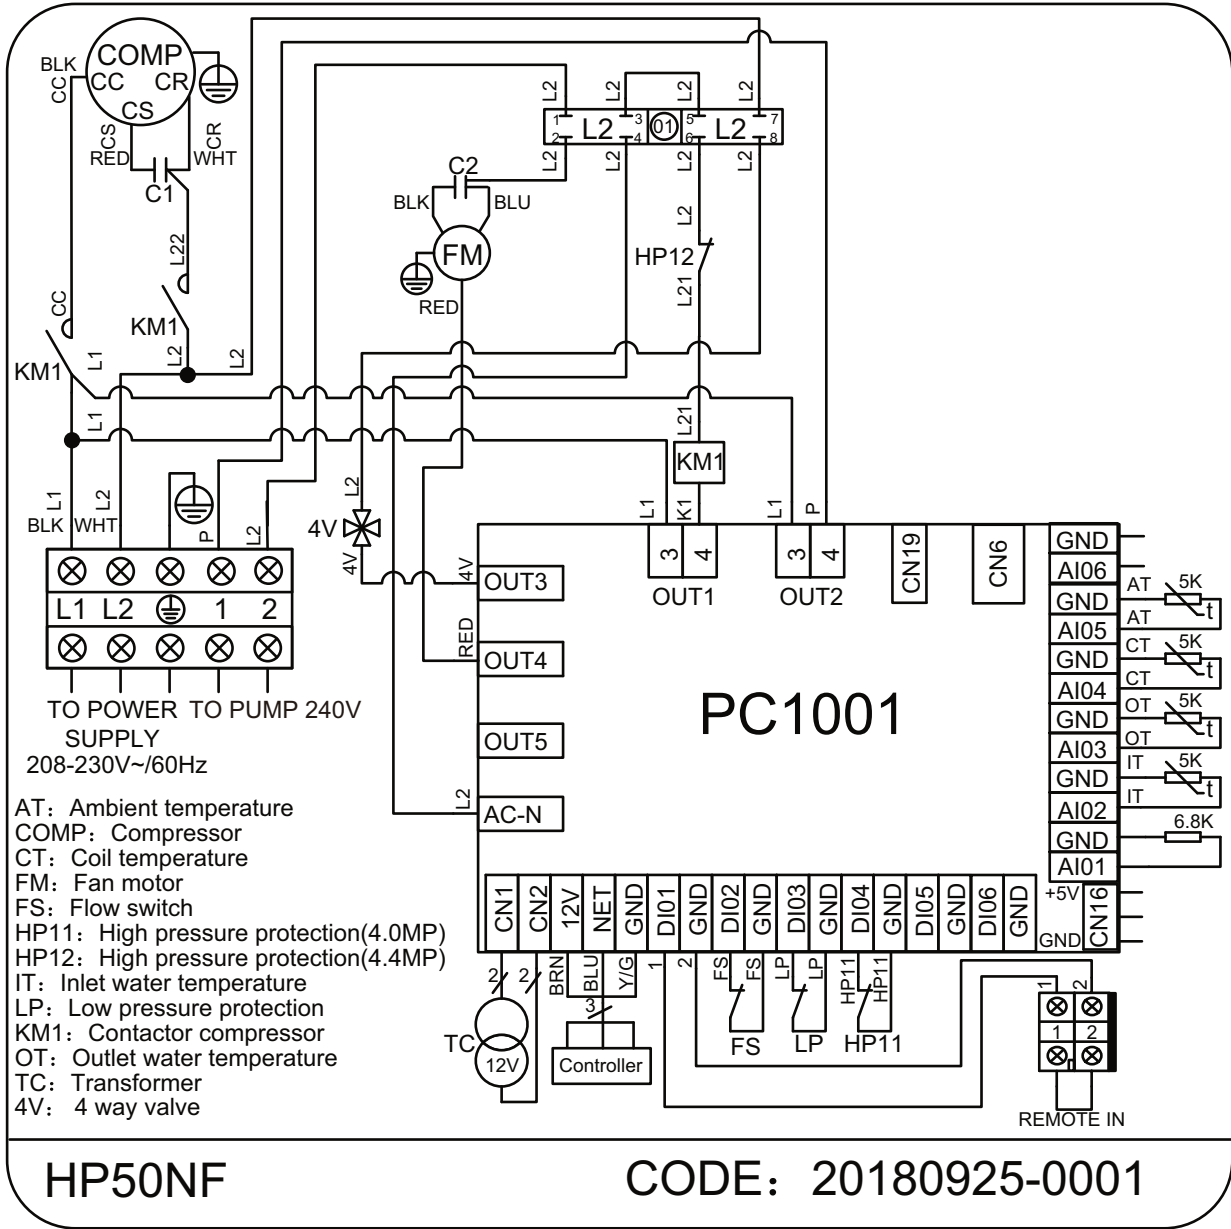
COMP
BLK
CC
CC
CR
CS
CS
RED
CR
WHT
C1
L22
CC
KM1
KM1
L1
L2
L2
L1
L2
L2
L2
L2
L2
L2
1
2
L2
3
4
01
5
6
L2
7
8
L2
L2
L2
C2
BLK
BLU
FM
RED
L2
HP12
L21
L21
KM1
L1
BLK
L2
WHT
P
L2
L2
4V
4V
4V
OUT3
RED
OUT4
OUT5
L2
AC-N
L1
K1
3
4
OUT1
L1
P
3
4
OUT2
CN19
CN6
GND
AI06
GND
AI05
GND
AI04
GND
AI03
GND
AI02
GND
AI01
AT
AT
5K
t
CT
CT
5K
t
OT
OT
5K
t
IT
IT
5K
t
6.8K
PC1001

| L1 | L2 | ⏚ | 1 | 2 |
|---|---|---|---|---|

TO POWER SUPPLY 208-230V~/60Hz
TO PUMP 240V

AT: Ambient temperature
COMP: Compressor
CT: Coil temperature
FM: Fan motor
FS: Flow switch
HP11: High pressure protection(4.0MP)
HP12: High pressure protection(4.4MP)
IT: Inlet water temperature
LP: Low pressure protection
KM1: Contactor compressor
OT: Outlet water temperature
TC: Transformer
4V: 4 way valve

CN1
CN2
12V
NET
GND
DI01
GND
DI02
GND
DI03
GND
DI04
GND
DI05
GND
DI06
GND
+5V
GND
CN16
2
2
BRN
BLU
Y/G
3
1
2
FS
FS
LP
LP
HP11
HP11
FS
LP
HP11
TC
12V
Controller
1
2
1
2
REMOTE IN

HP50NF
CODE: 20180925-0001